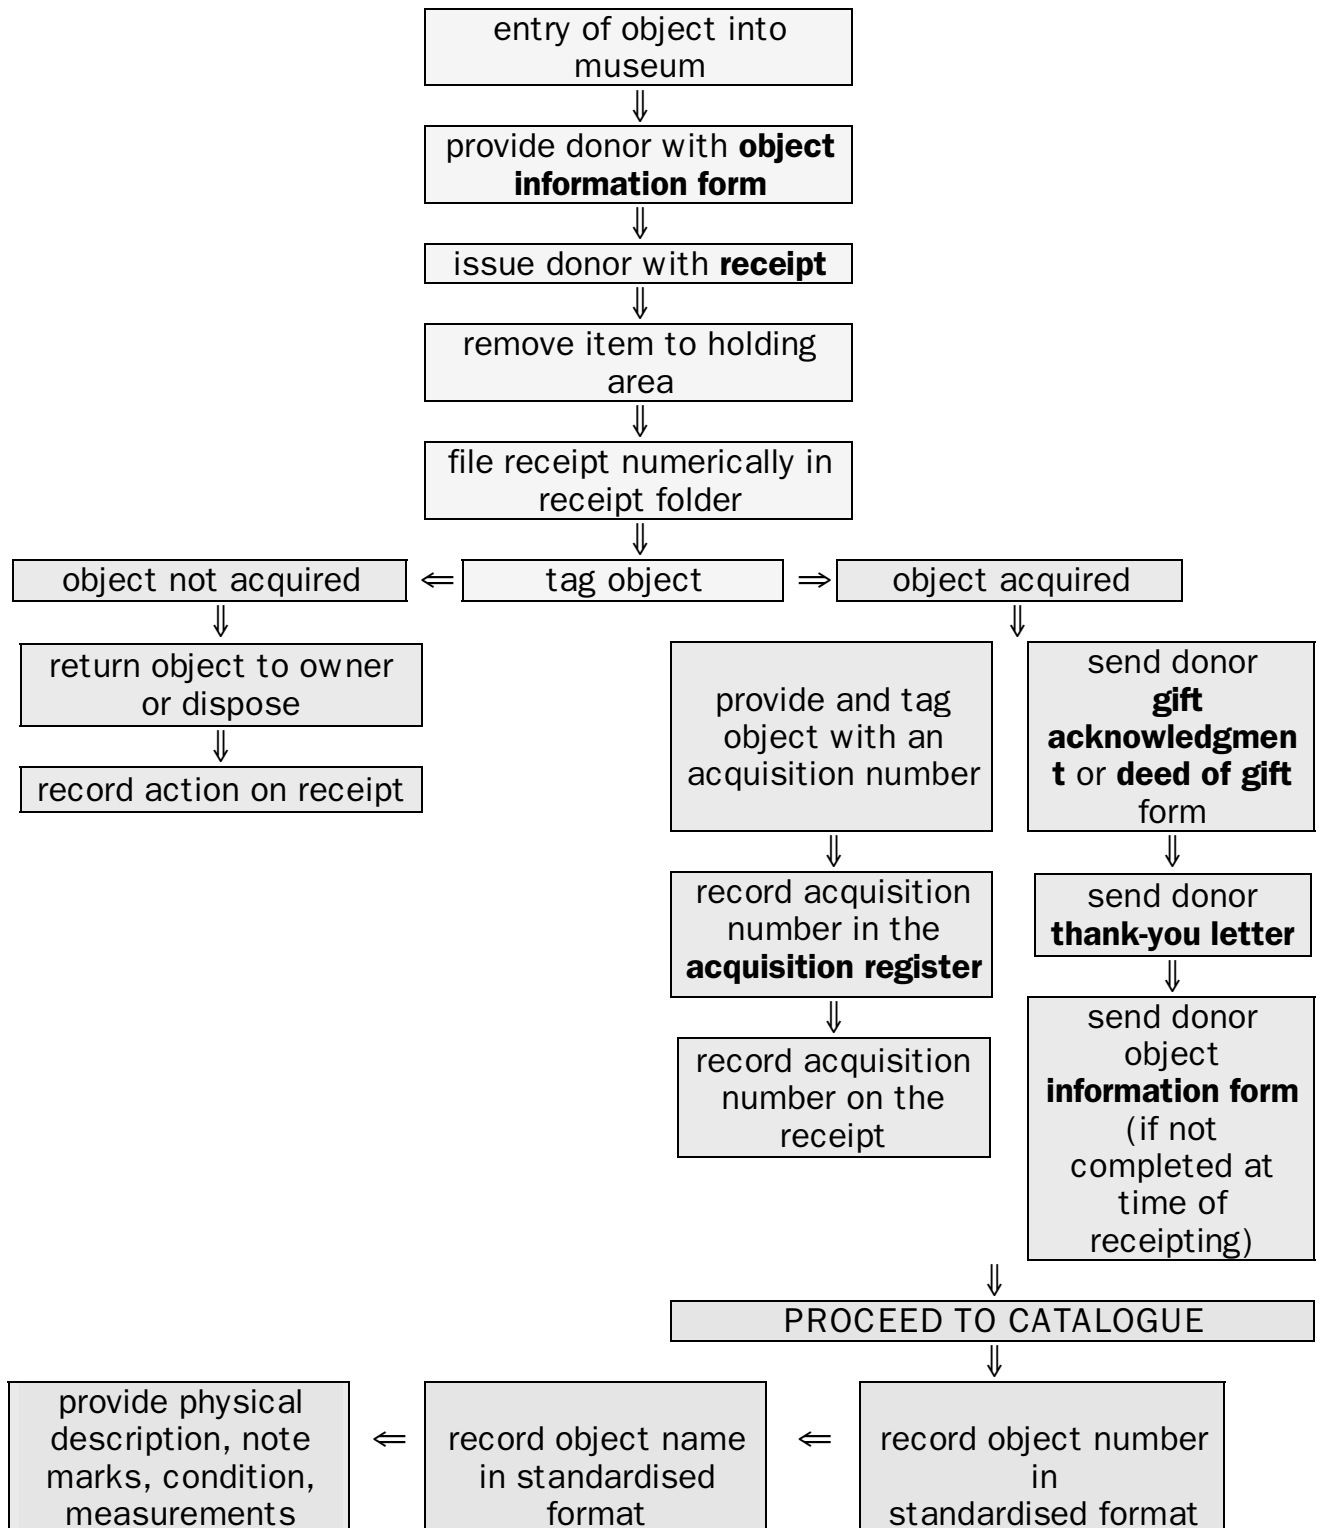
entry of object into museum

⇓

provide donor with **object information form**

⇓

issue donor with **receipt**

⇓

remove item to holding area

⇓

file receipt numerically in receipt folder

⇓

object not acquired ⇐ tag object ⇒ object acquired

⇓

return object to owner or dispose

⇓

record action on receipt

⇓

provide and tag object with an acquisition number

⇓

record acquisition number in the **acquisition register**

⇓

record acquisition number on the receipt

send donor **gift acknowledgment** or **deed of gift** form

⇓

send donor **thank-you letter**

⇓

send donor object **information form** (if not completed at time of receipting)

⇓

PROCEED TO CATALOGUE

⇓

provide physical description, note marks, condition, measurements ⇐ record object name in standardised format ⇐ record object number in standardised format